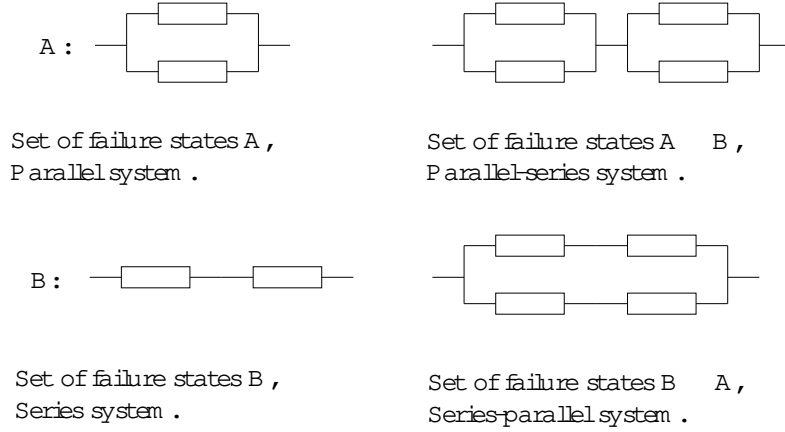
A :

Set of failure states A ,
Parallel system .

Set of failure states A B ,
Parallel-series system .

B :

Set of failure states B ,
Series system .

Set of failure states B A ,
Series-parallel system .